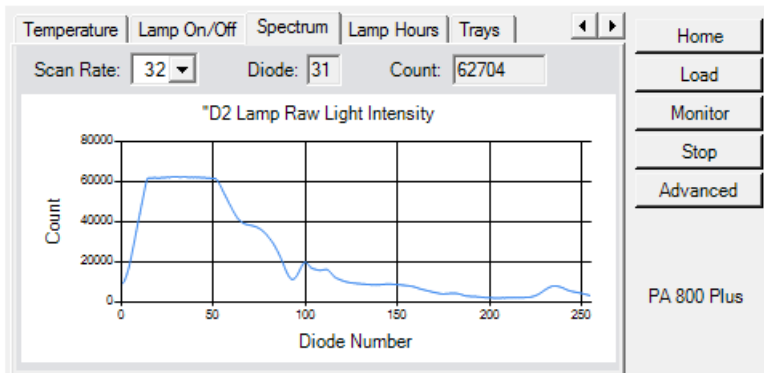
Temperature | Lamp On/Off | Spectrum | Lamp Hours | Trays

Scan Rate: 32 Diode: 31 Count: 62704

"D2 Lamp Raw Light Intensity

80000
60000
40000
20000
0

Count

0 50 100 150 200 250

Diode Number

Home
Load
Monitor
Stop
Advanced

PA 800 Plus